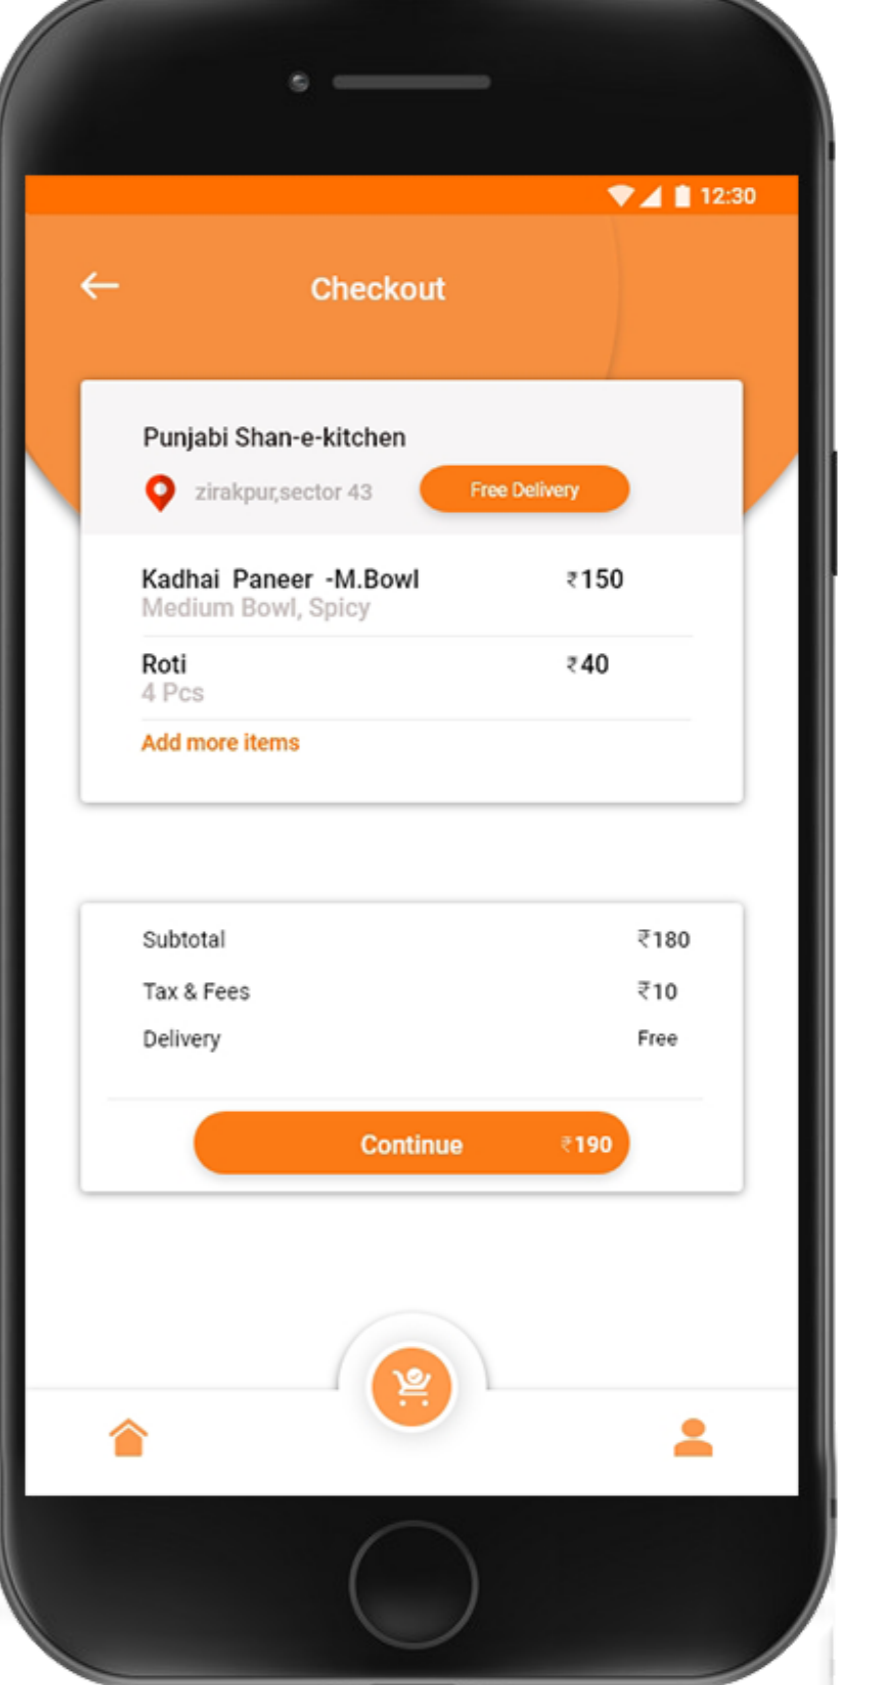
12:30

Checkout

Punjabi Shan-e-kitchen

zirakpur,sector 43

Free Delivery

Kadhai Paneer -M.Bowl ₹150
Medium Bowl, Spicy

Roti ₹40
4 Pcs

Add more items

| Subtotal | ₹180 |
|---|---|
| Tax & Fees | ₹10 |
| Delivery | Free |

Continue ₹190